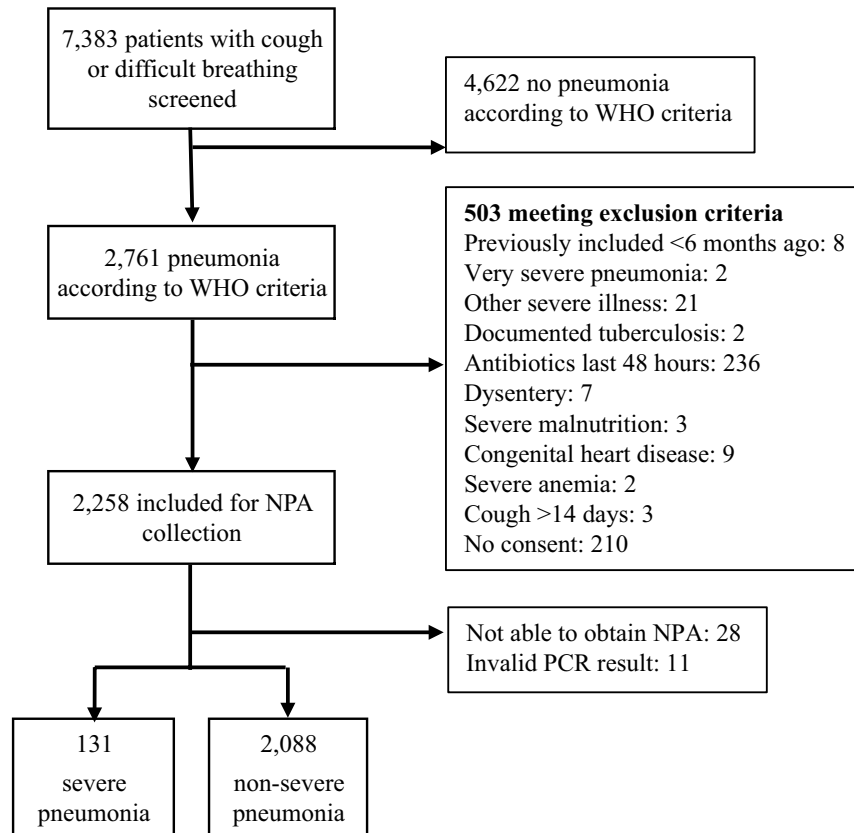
7,383 patients with cough or difficult breathing screened

4,622 no pneumonia according to WHO criteria

2,761 pneumonia according to WHO criteria

**503 meeting exclusion criteria**
Previously included <6 months ago: 8
Very severe pneumonia: 2
Other severe illness: 21
Documented tuberculosis: 2
Antibiotics last 48 hours: 236
Dysentery: 7
Severe malnutrition: 3
Congenital heart disease: 9
Severe anemia: 2
Cough >14 days: 3
No consent: 210

2,258 included for NPA collection

Not able to obtain NPA: 28
Invalid PCR result: 11

131 severe pneumonia

2,088 non-severe pneumonia